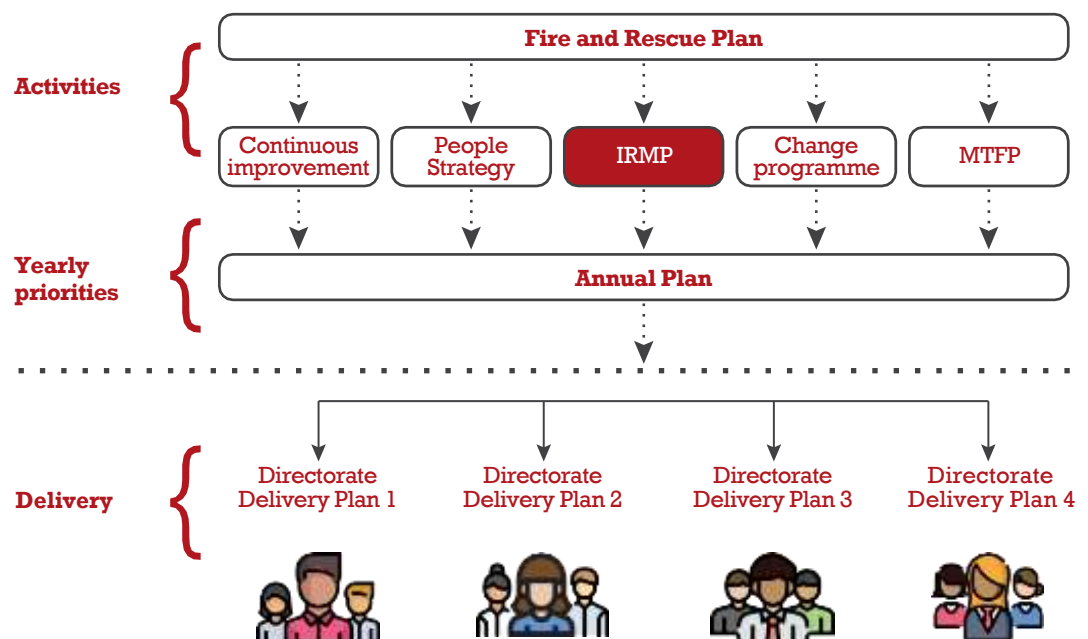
Activities

Fire and Rescue Plan

Continuous improvement

People Strategy

IRMP

Change programme

MTFP

Yearly priorities

Annual Plan

Delivery

Directorate Delivery Plan 1

Directorate Delivery Plan 2

Directorate Delivery Plan 3

Directorate Delivery Plan 4